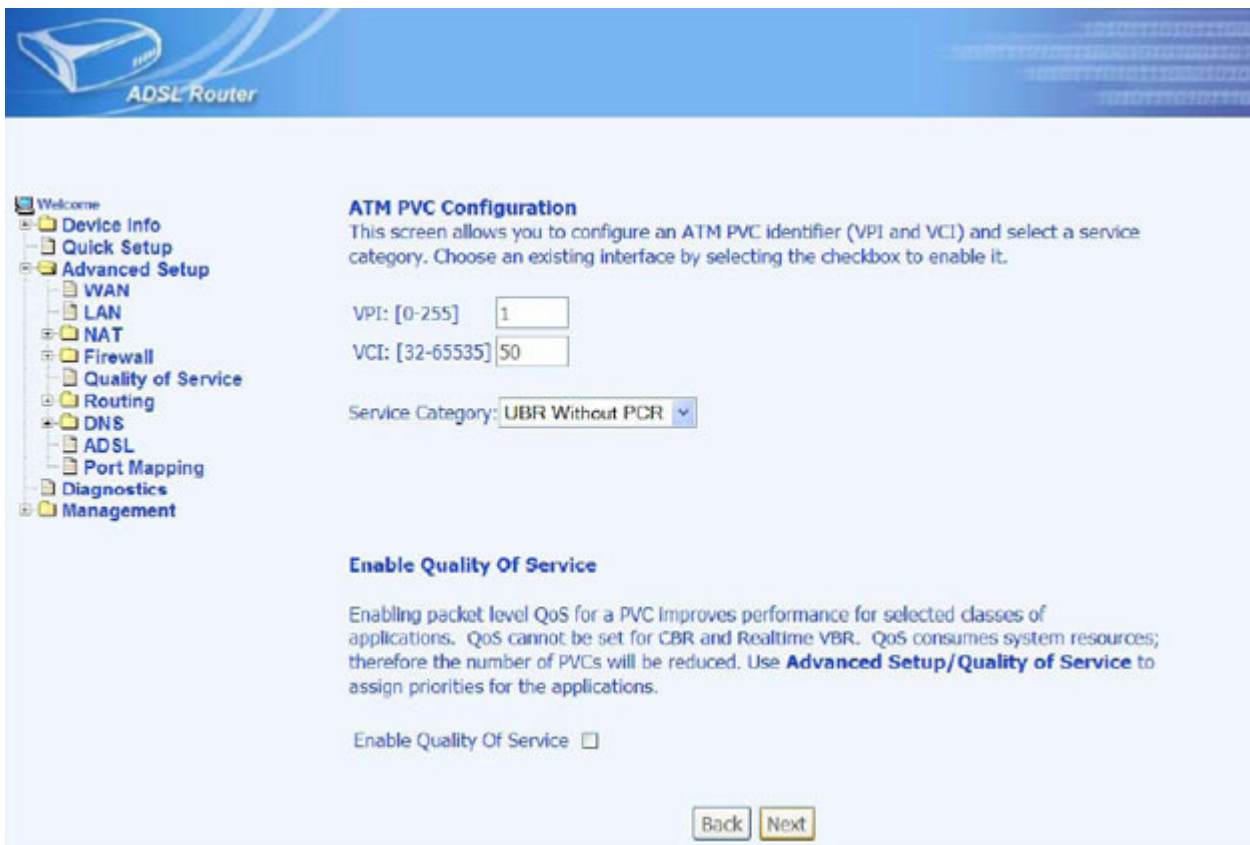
ADSL Router

Welcome
Device Info
Quick Setup
Advanced Setup
WAN
LAN
NAT
Firewall
Quality of Service
Routing
DNS
ADSL
Port Mapping
Diagnostics
Management

ATM PVC Configuration
This screen allows you to configure an ATM PVC identifier (VPI and VCI) and select a service category. Choose an existing interface by selecting the checkbox to enable it.

VPI: [0-255] 1
VCI: [32-65535] 50

Service Category: UBR Without PCR

Enable Quality Of Service

Enabling packet level QoS for a PVC improves performance for selected classes of applications. QoS cannot be set for CBR and Realtime VBR. QoS consumes system resources; therefore the number of PVCs will be reduced. Use **Advanced Setup/Quality of Service** to assign priorities for the applications.

Enable Quality Of Service

Back Next